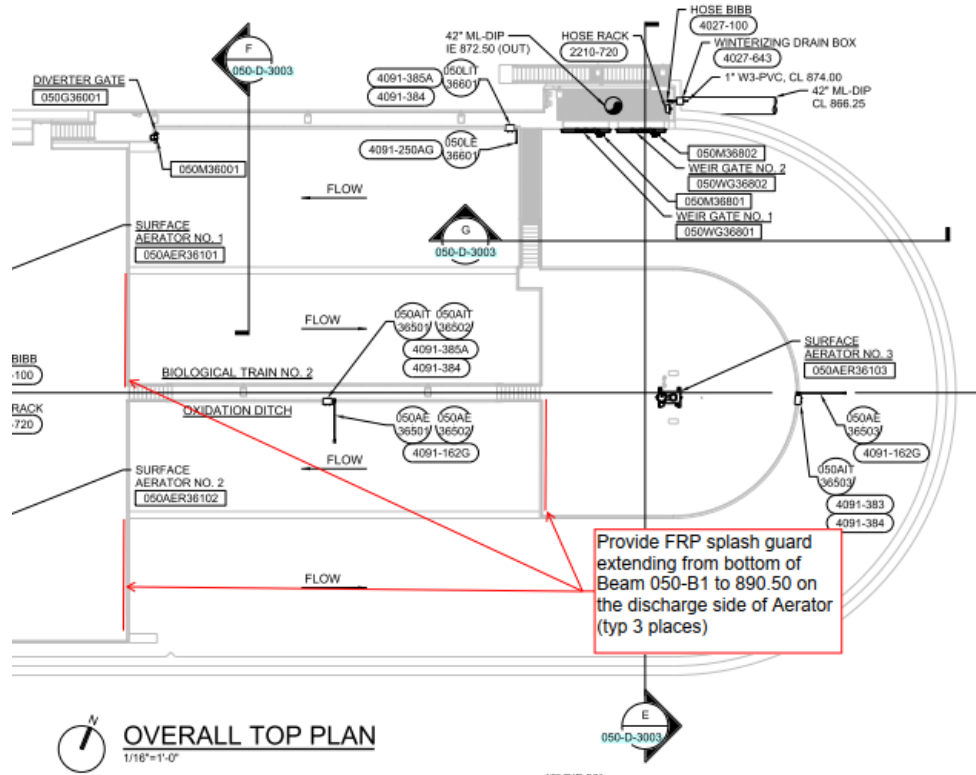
F
050-D-3003

DIVERTER GATE
050G36001

050M36001

42" ML-DIP
IE 872.50 (OUT)

4091-385A
4091-384
050LIT 36601

4091-250AG
050LE 36601

HOSE RACK
2210-720

HOSE BIBB
4027-100

WINTERIZING DRAIN BOX
4027-643

1" W3-PVC, CL 874.00

42" ML-DIP
CL 866.25

050M36802
WEIR GATE NO. 2
050WG36802
050M36801
WEIR GATE NO. 1
050WG36801

FLOW

G
050-D-3003

SURFACE AERATOR NO. 1
050AER36101

FLOW

050AIT 36501
050AIT 36502
4091-385A
4091-384

BIBB
-100

RACK
-720

BIOLOGICAL TRAIN NO. 2

OXIDATION DITCH

050AE 36501
050AE 36502
4091-162G

FLOW

SURFACE AERATOR NO. 2
050AER36102

SURFACE AERATOR NO. 3
050AER36103

050AE 36503
4091-162G

050AIT 36503
4091-383
4091-384

Provide FRP splash guard extending from bottom of Beam 050-B1 to 890.50 on the discharge side of Aerator (typ 3 places)

FLOW

N
OVERALL TOP PLAN
1/16"=1'-0"

E
050-D-3003